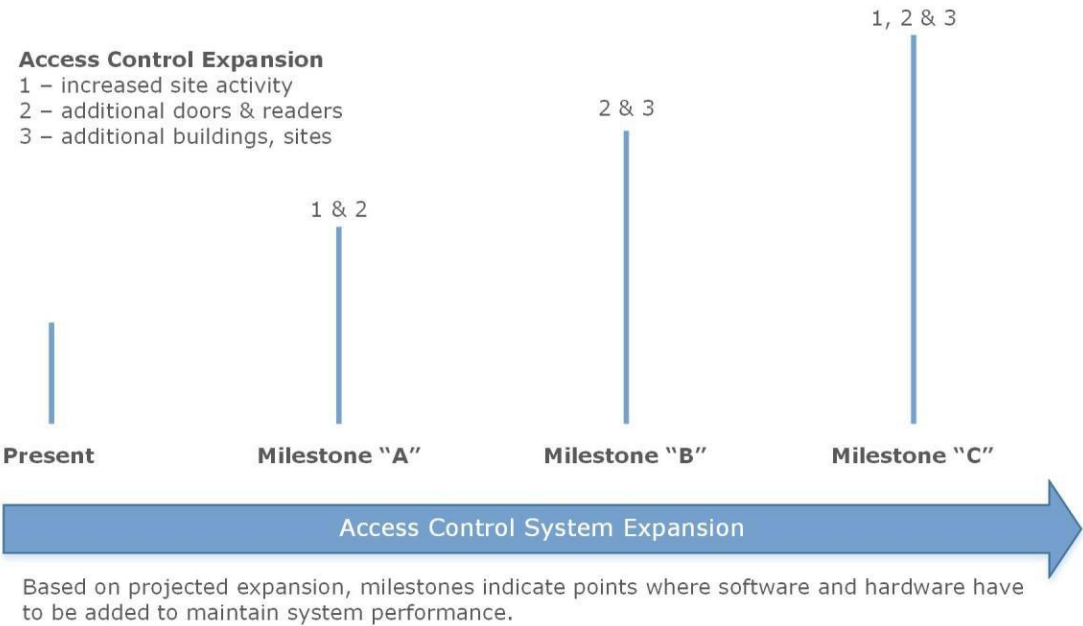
Access Control Expansion
1 – increased site activity
2 – additional doors & readers
3 – additional buildings, sites

1, 2 & 3

2 & 3

1 & 2

Present

Milestone "A"

Milestone "B"

Milestone "C"

Access Control System Expansion

Based on projected expansion, milestones indicate points where software and hardware have to be added to maintain system performance.